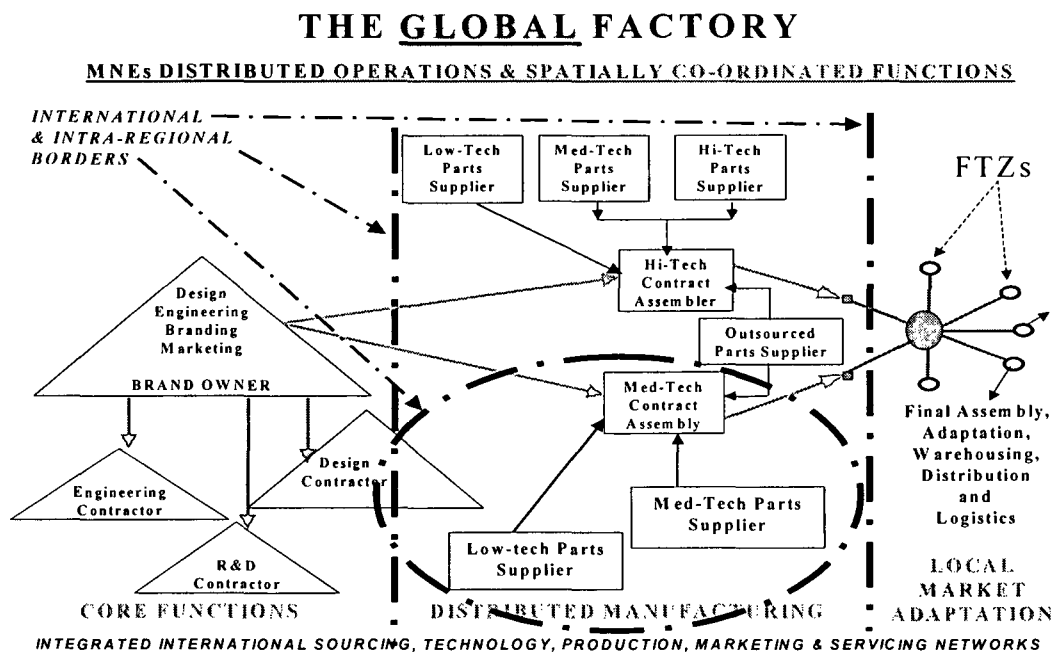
THE GLOBAL FACTORY

MNEs DISTRIBUTED OPERATIONS & SPATIALLY CO-ORDINATED FUNCTIONS

INTERNATIONAL & INTRA-REGIONAL BORDERS

Low-Tech Parts Supplier

Med-Tech Parts Supplier

Hi-Tech Parts Supplier

FTZs

Hi-Tech Contract Assembler

Design Engineering Branding Marketing

BRAND OWNER

Outsourced Parts Supplier

Med-Tech Contract Assembly

Design Contractor

Engineering Contractor

Final Assembly, Adaptation, Warehousing, Distribution and Logistics

Med-Tech Parts Supplier

Low-tech Parts Supplier

R&D Contractor

CORE FUNCTIONS

DISTRIBUTED MANUFACTURING

LOCAL MARKET ADAPTATION

INTEGRATED INTERNATIONAL SOURCING, TECHNOLOGY, PRODUCTION, MARKETING & SERVICING NETWORKS